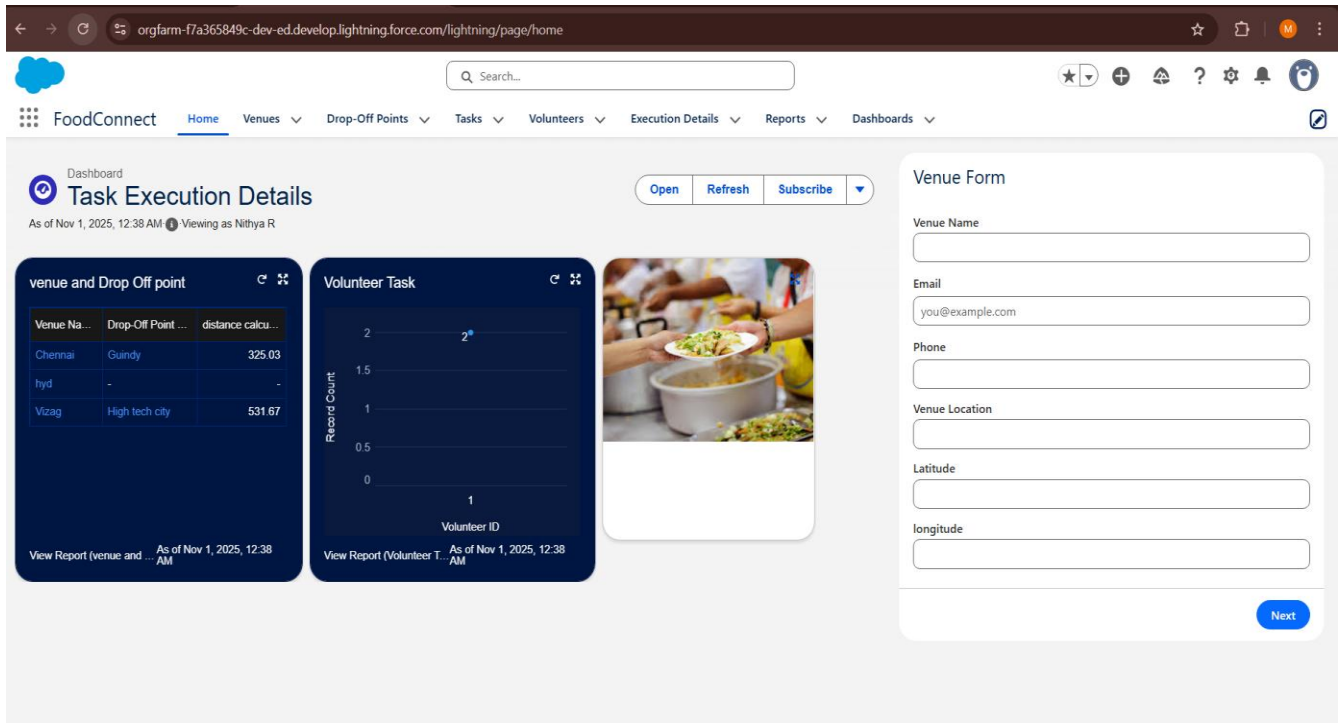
orgfarm-f7a365849c-dev-ed.develop.lightning.force.com/lightning/page/home

M

Search...

FoodConnect Home Venues Drop-Off Points Tasks Volunteers Execution Details Reports Dashboards

Dashboard
Task Execution Details
As of Nov 1, 2025, 12:38 AM · Viewing as Nithya R

Open Refresh Subscribe

venue and Drop Off point

| Venue Na... | Drop-Off Point ... | distance calcu... |
|---|---|---|
| Chennai | Guindy | 325.03 |
| hyd | - | - |
| Vizag | High tech city | 531.67 |

View Report (venue and ... As of Nov 1, 2025, 12:38 AM

Volunteer Task

2
2
1.5
1
0.5
0
Record Count
1
Volunteer ID

View Report (Volunteer T... As of Nov 1, 2025, 12:38 AM

Venue Form

Venue Name

Email
you@example.com

Phone

Venue Location

Latitude

longitude

Next